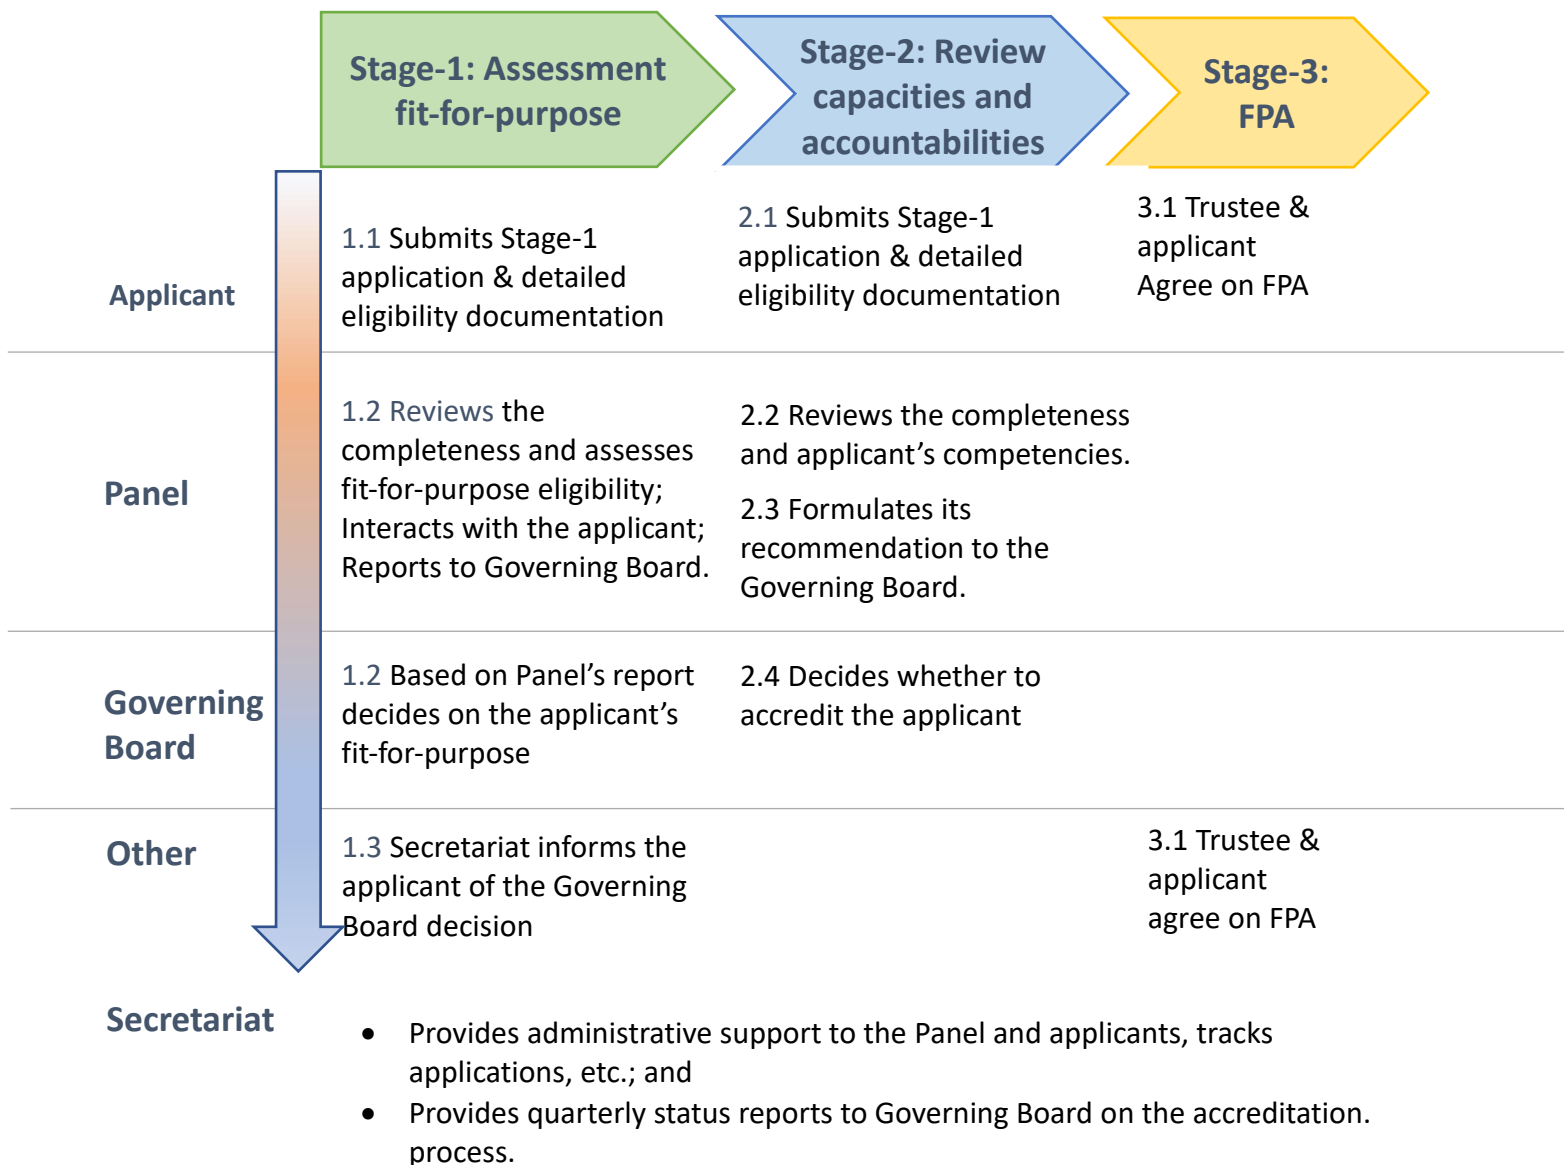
Stage-1: Assessment fit-for-purpose

Stage-2: Review capacities and accountabilities

Stage-3: FPA

Applicant

1.1 Submits Stage-1 application & detailed eligibility documentation

2.1 Submits Stage-1 application & detailed eligibility documentation

3.1 Trustee & applicant Agree on FPA

Panel

1.2 Reviews the completeness and assesses fit-for-purpose eligibility; Interacts with the applicant; Reports to Governing Board.

2.2 Reviews the completeness and applicant's competencies.

2.3 Formulates its recommendation to the Governing Board.

Governing Board

1.2 Based on Panel's report decides on the applicant's fit-for-purpose

2.4 Decides whether to accredit the applicant

Other

1.3 Secretariat informs the applicant of the Governing Board decision

3.1 Trustee & applicant agree on FPA

Secretariat

- Provides administrative support to the Panel and applicants, tracks applications, etc.; and
- Provides quarterly status reports to Governing Board on the accreditation. process.